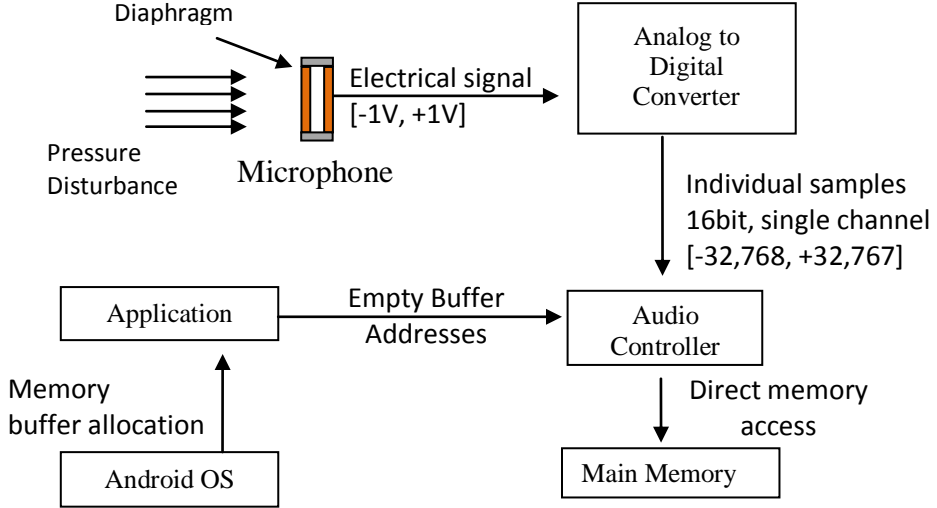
Diaphragm

Electrical signal
[-1V, +1V]

Analog to Digital Converter

Pressure Disturbance

Microphone

Individual samples
16bit, single channel
[-32,768, +32,767]

Application

Empty Buffer Addresses

Audio Controller

Memory buffer allocation

Direct memory access

Android OS

Main Memory